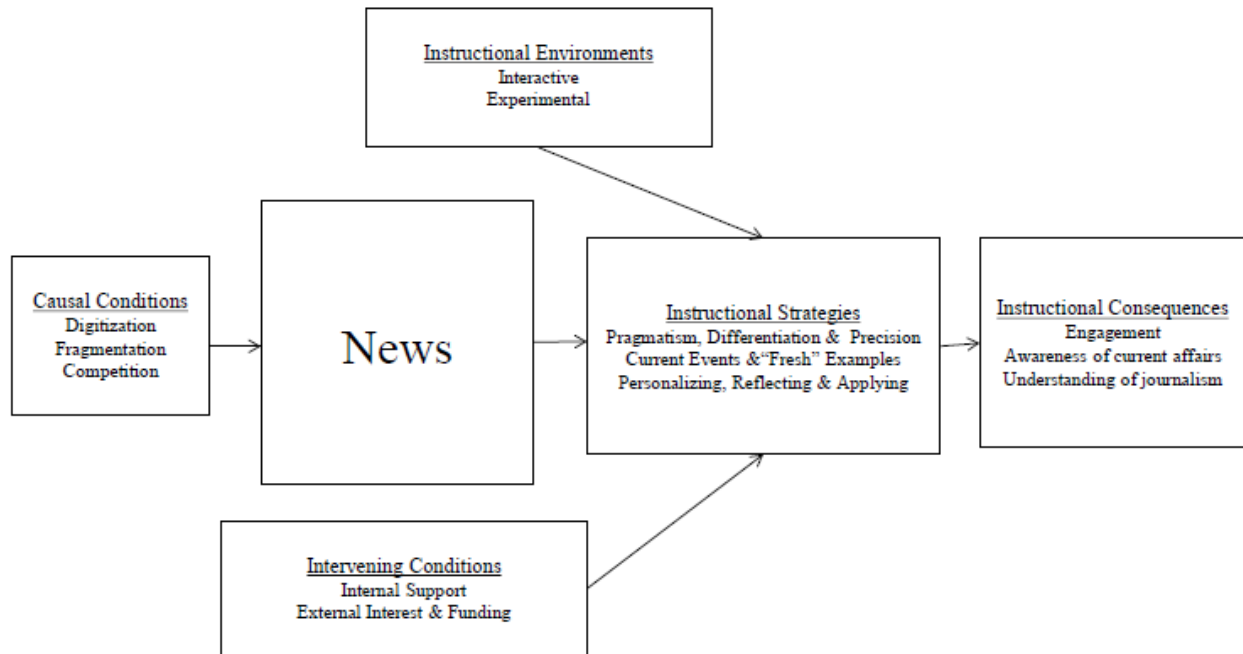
Instructional Environments
Interactive
Experimental

Causal Conditions
Digitization
Fragmentation
Competition

News

Instructional Strategies
Pragmatism, Differentiation & Precision
Current Events &"Fresh" Examples
Personalizing, Reflecting & Applying

Instructional Consequences
Engagement
Awareness of current affairs
Understanding of journalism

Intervening Conditions
Internal Support
External Interest & Funding